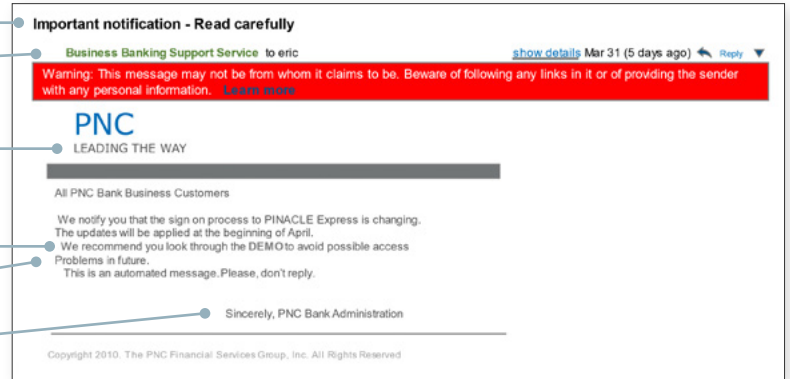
Important notification - Read carefully

Business Banking Support Service to eric

show details Mar 31 (5 days ago) Reply

Warning: This message may not be from whom it claims to be. Beware of following any links in it or of providing the sender with any personal information. Learn more

PNC
LEADING THE WAY

All PNC Bank Business Customers

We notify you that the sign on process to PINACLE Express is changing. The updates will be applied at the beginning of April. We recommend you look through the DEMO to avoid possible access Problems in future.
This is an automated message.Please, don't reply.

Sincerely, PNC Bank Administration

Copyright 2010. The PNC Financial Services Group, Inc. All Rights Reserved